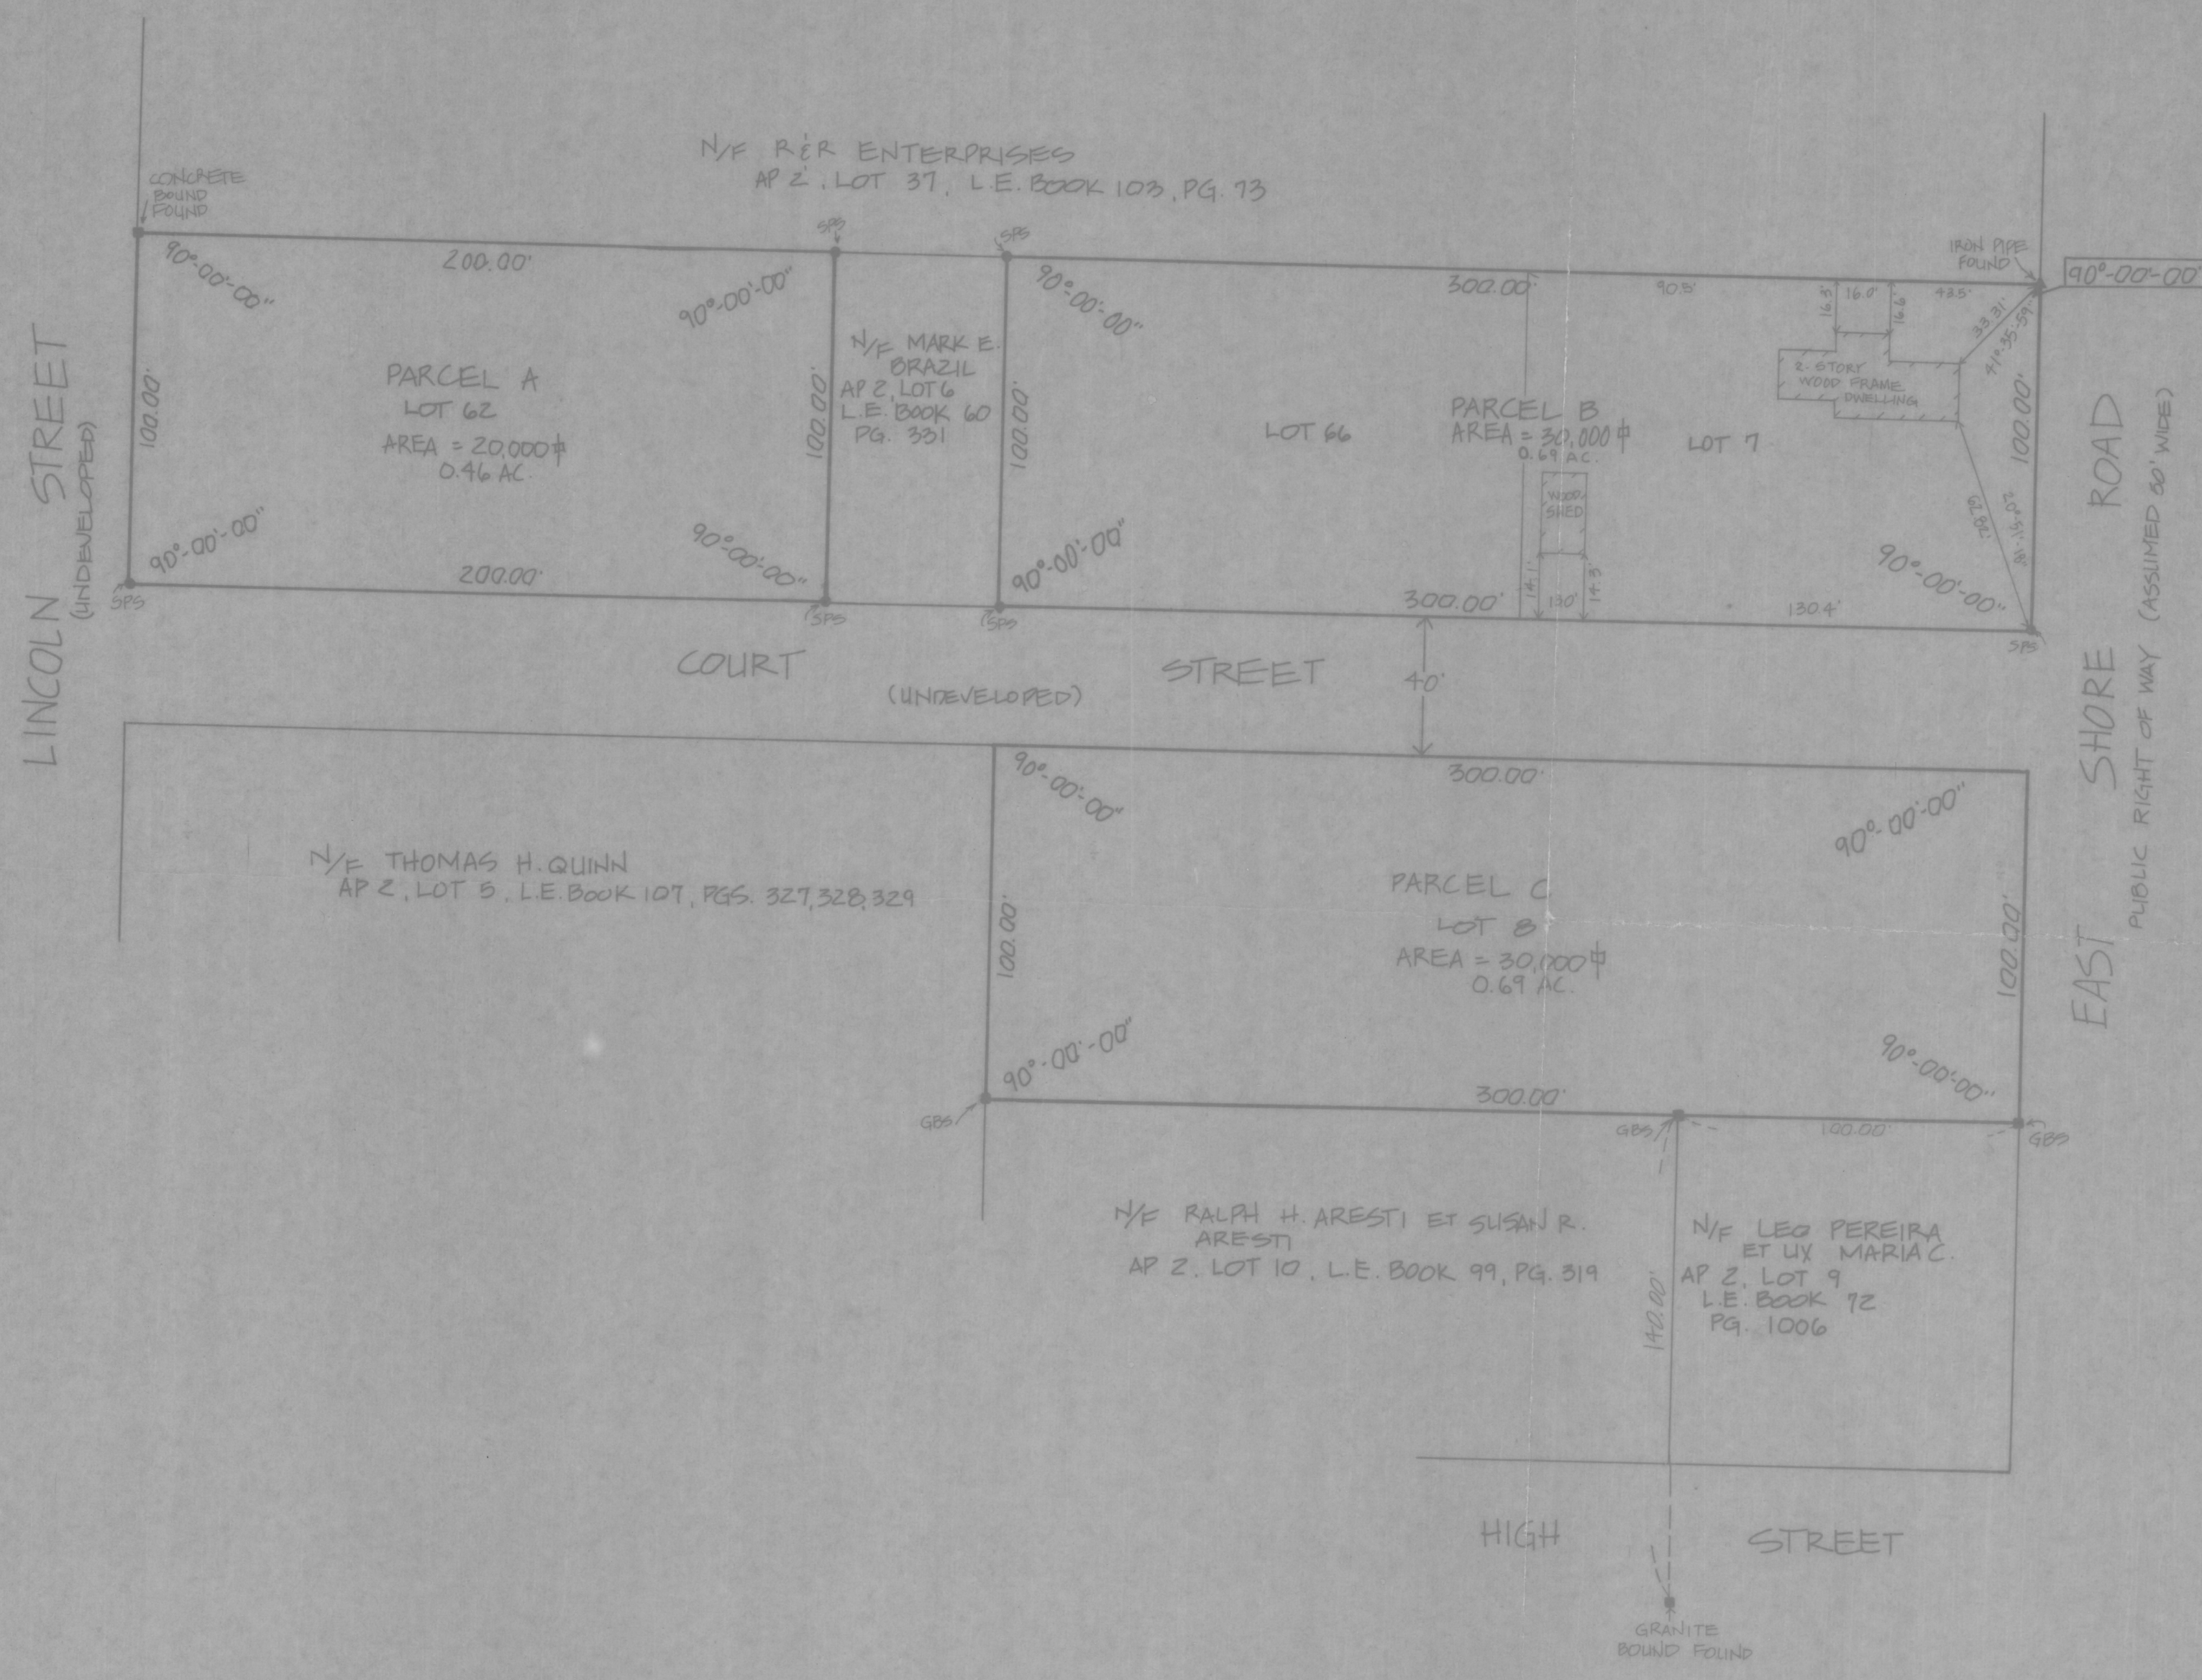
N/F R&R ENTERPRISES
AP 2, LOT 37, L.E. BOOK 103, PG. 73

CONCRETE BOUND FOUND

SPS

SPS

IRON PIPE FOUND

90°-00'-00"

200.00'

90°-00'-00"

90°-00'-00"

90°-00'-00"

300.00'

90.5'

16.5'

16.0'

16.6'

43.5'

33.31'

41°-35'-59"

LINCOLN STREET
(UNDEVELOPED)

100.00'

PARCEL A
LOT 62
AREA = 20,000☐
0.46 AC.

100.00'

N/F MARK E. BRAZIL
AP 2, LOT 6
L.E. BOOK 60
PG. 331

100.00'

LOT 66

PARCEL B
AREA = 30,000☐
0.69 AC.

2-STORY WOOD FRAME DWELLING

LOT 7

100.00'

ROAD

WOOD SHED

62.78'

38°-15'-02"

90°-00'-00"

200.00'

90°-00'-00"

90°-00'-00"

90°-00'-00"

SPS

SPS

SPS

300.00'

14.1'

13.0'

14.3'

130.4'

SPS

COURT

(UNDEVELOPED)

STREET

40'

EAST SHORE
PUBLIC RIGHT OF WAY (ASSUMED 30' WIDE)

90°-00'-00"

300.00'

90°-00'-00"

N/F THOMAS H. QUINN
AP 2, LOT 5, L.E. BOOK 107, PGS. 327,328,329

PARCEL C
LOT 8
AREA = 30,000☐
0.69 AC.

100.00'

100.00'

90°-00'-00"

90°-00'-00"

GBS

300.00'

GBS

100.00'

GBS

N/F RALPH H. ARESTI ET SUSAN R. ARESTI
AP 2, LOT 10, L.E. BOOK 99, PG. 319

N/F LEO PEREIRA ET UX MARIA C.
AP 2, LOT 9
L.E. BOOK 72
PG. 1006

140.00'

HIGH

STREET

GRANITE BOUND FOUND